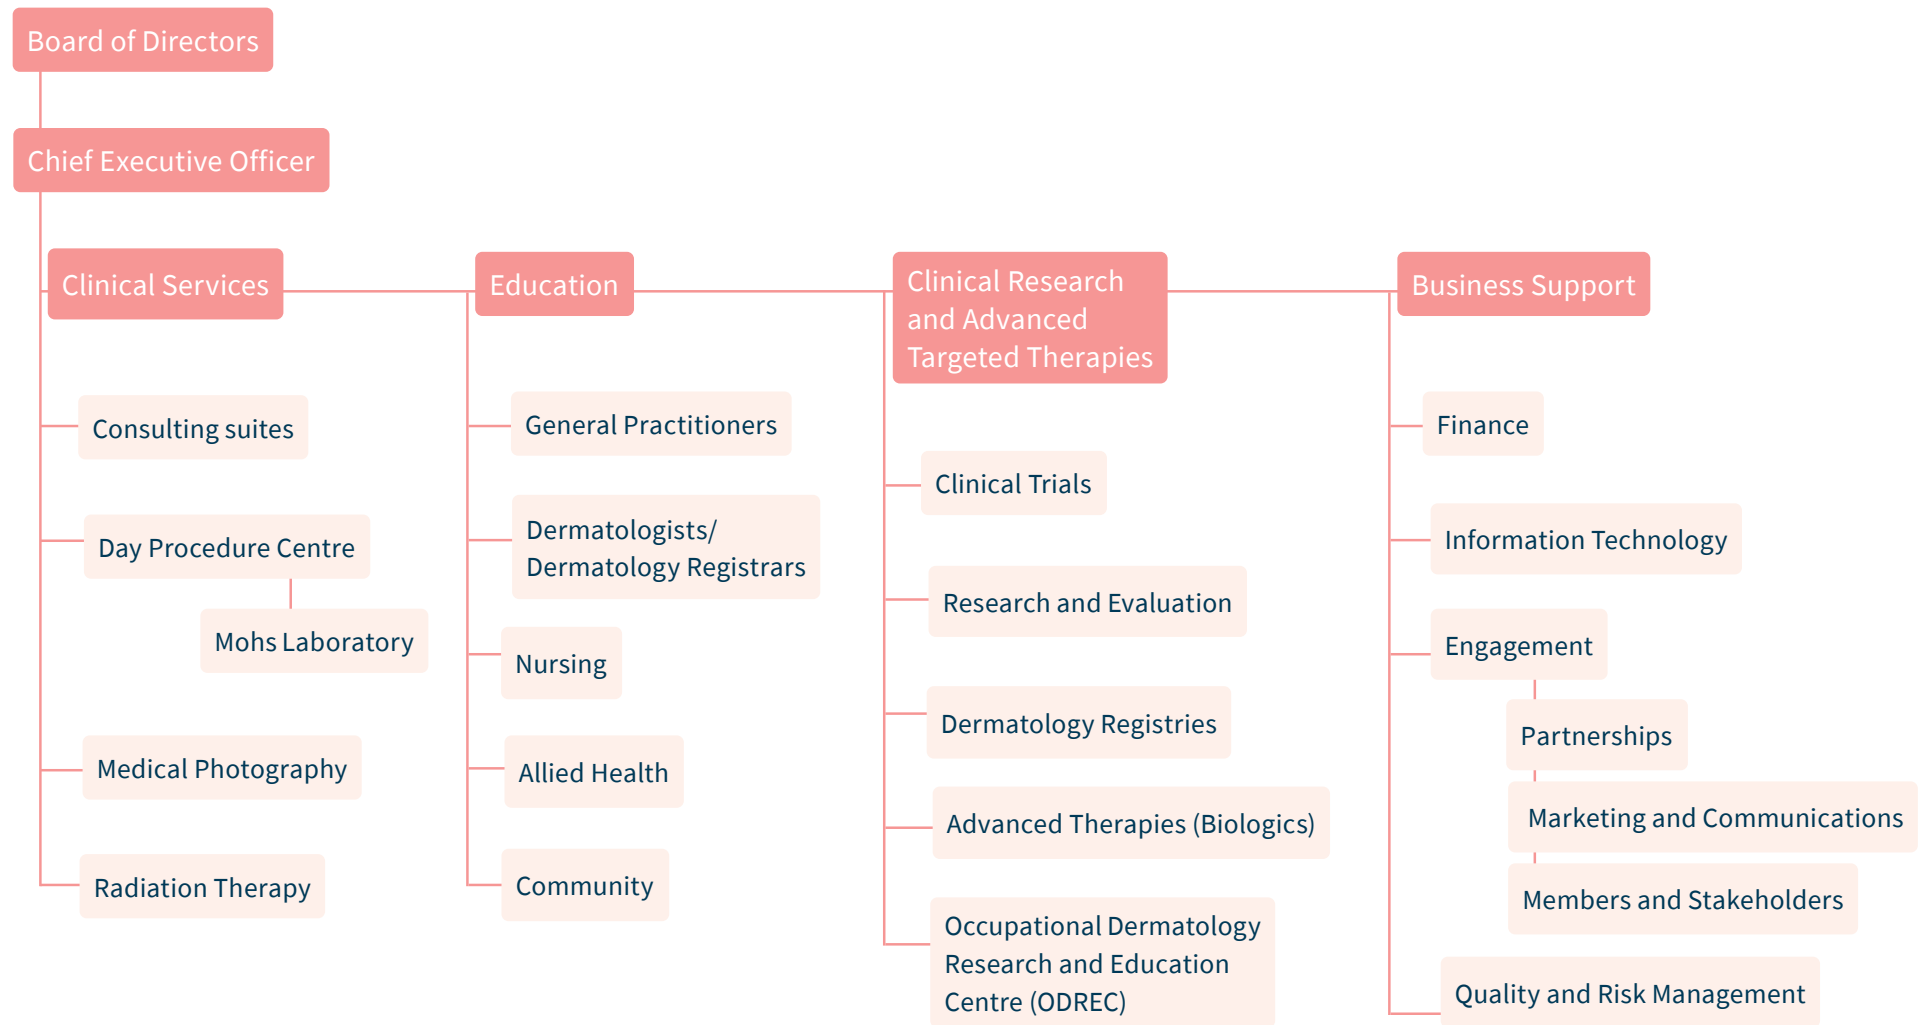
Board of Directors

Chief Executive Officer

Clinical Services

Consulting suites

Day Procedure Centre

Mohs Laboratory

Medical Photography

Radiation Therapy

Education

General Practitioners

Dermatologists/ Dermatology Registrars

Nursing

Allied Health

Community

Clinical Research and Advanced Targeted Therapies

Clinical Trials

Research and Evaluation

Dermatology Registries

Advanced Therapies (Biologics)

Occupational Dermatology Research and Education Centre (ODREC)

Business Support

Finance

Information Technology

Engagement

Partnerships

Marketing and Communications

Members and Stakeholders

Quality and Risk Management